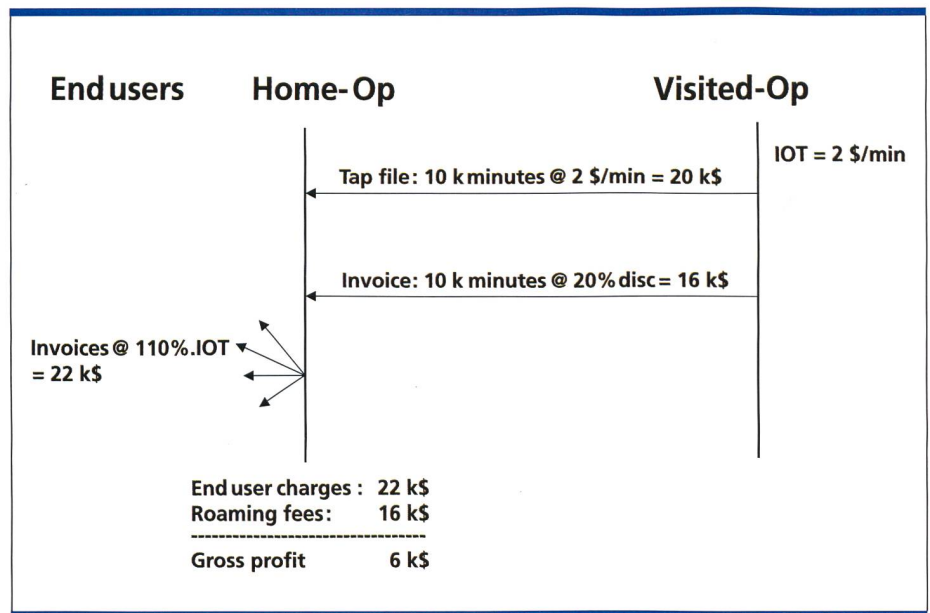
End users Home-Op Visited-Op

IOT = 2 \$/min

Tap file: 10 k minutes @ 2 \$/min = 20 k\$

Invoice: 10 k minutes @ 20% disc = 16 k\$

Invoices @ 110%.IOT = 22 k\$

End user charges : 22 k\$
Roaming fees: 16 k\$
---------------------------------
Gross profit 6 k\$